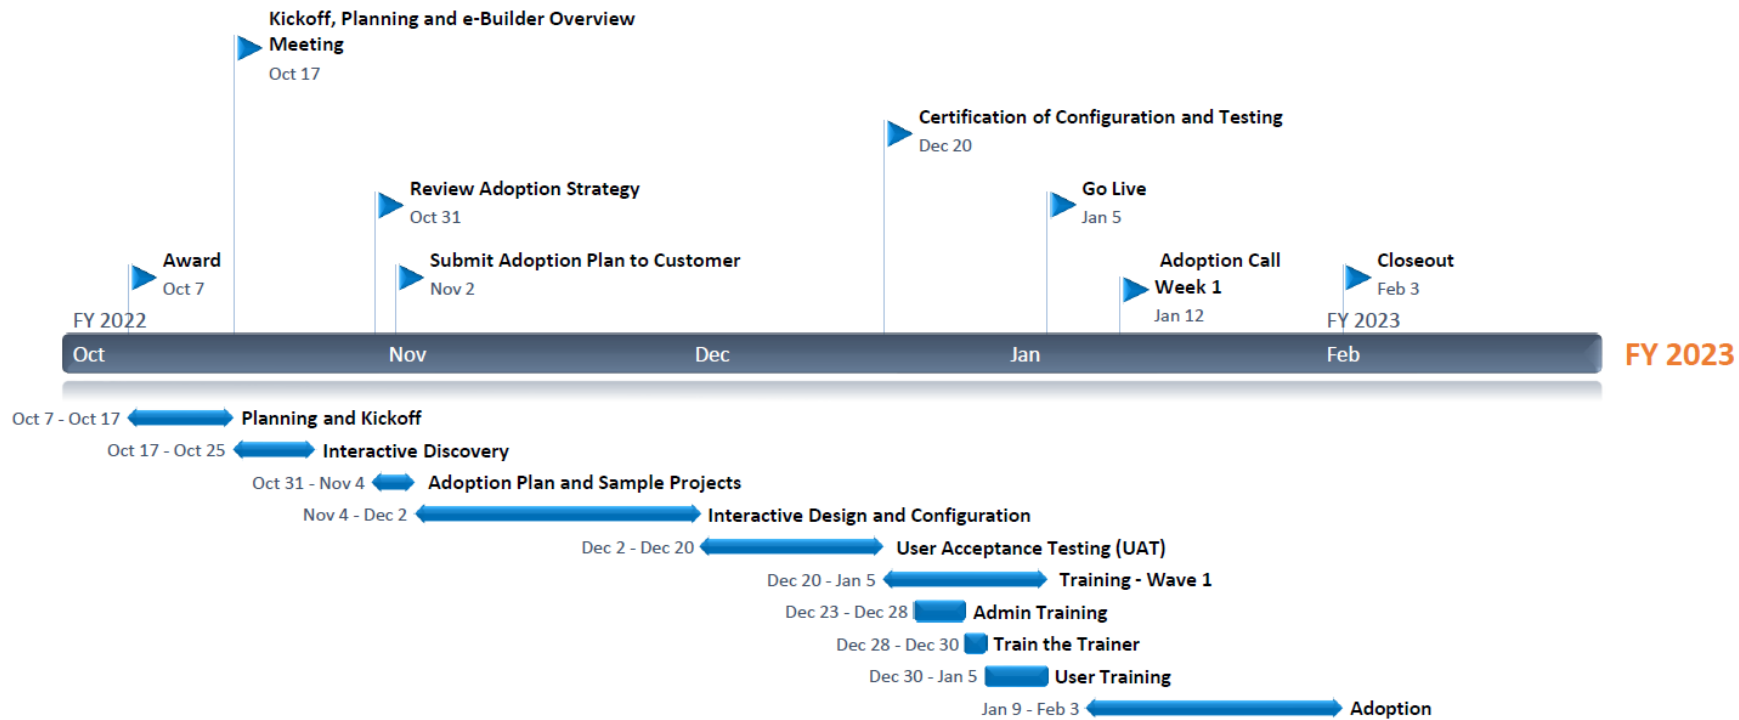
Kickoff, Planning and e-Builder Overview Meeting
Oct 17

Certification of Configuration and Testing
Dec 20

Review Adoption Strategy
Oct 31

Go Live
Jan 5

Award
Oct 7

Submit Adoption Plan to Customer
Nov 2

Adoption Call Week 1
Jan 12

Closeout
Feb 3

FY 2022

FY 2023

Oct Nov Dec Jan Feb

FY 2023

Oct 7 - Oct 17 Planning and Kickoff
Oct 17 - Oct 25 Interactive Discovery
Oct 31 - Nov 4 Adoption Plan and Sample Projects
Nov 4 - Dec 2 Interactive Design and Configuration
Dec 2 - Dec 20 User Acceptance Testing (UAT)
Dec 20 - Jan 5 Training - Wave 1
Dec 23 - Dec 28 Admin Training
Dec 28 - Dec 30 Train the Trainer
Dec 30 - Jan 5 User Training
Jan 9 - Feb 3 Adoption